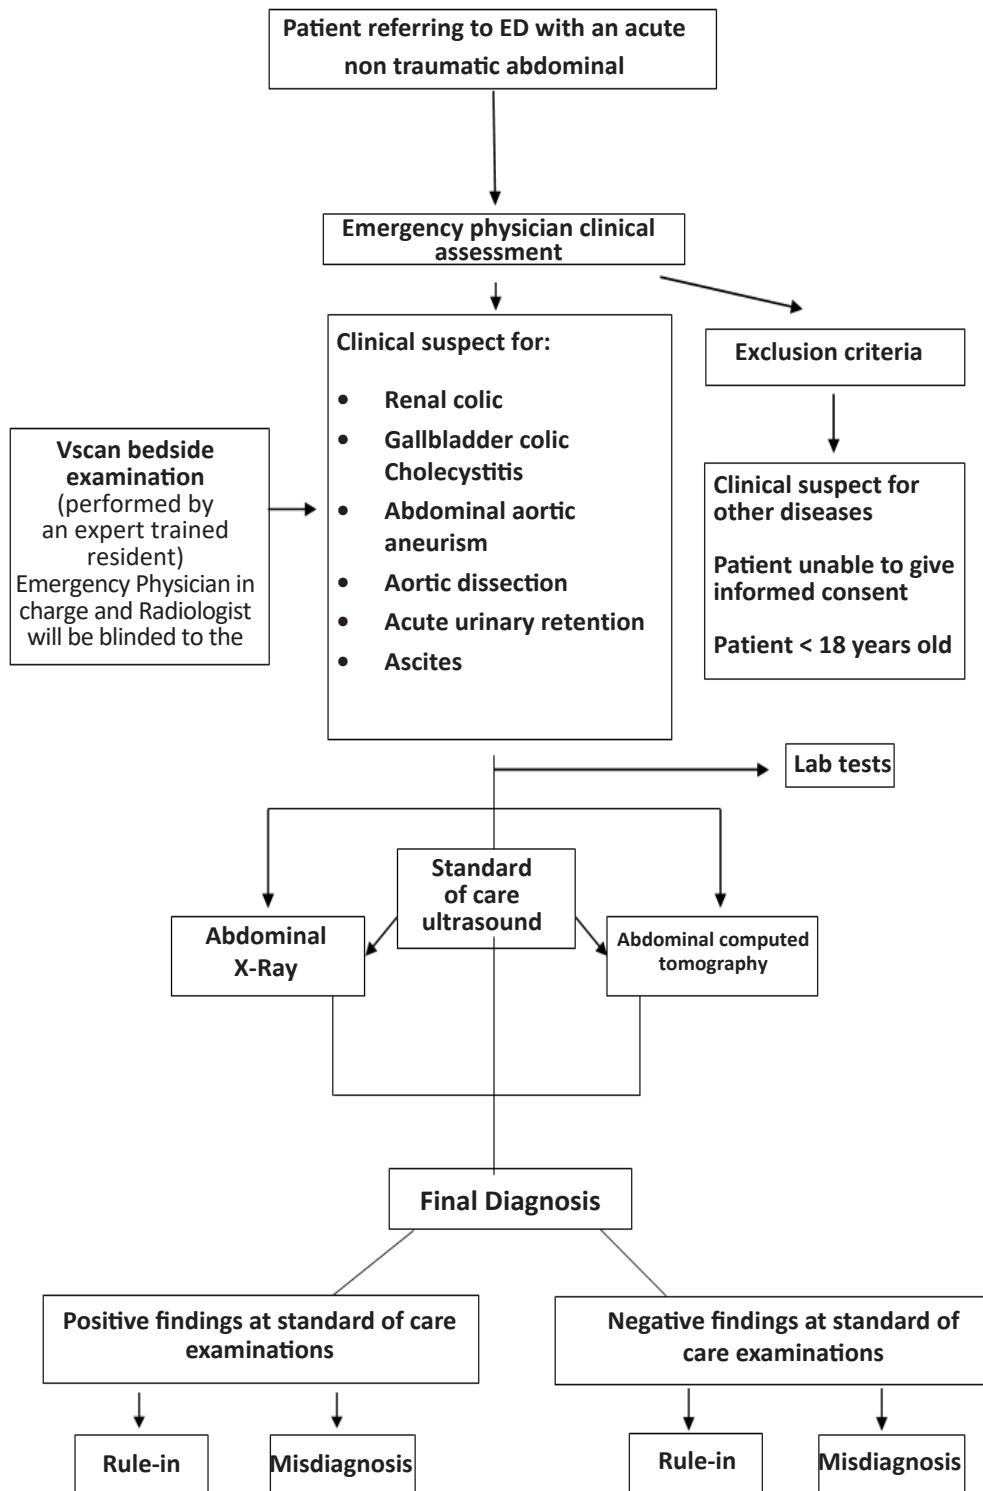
Patient referring to ED with an acute non traumatic abdominal

Emergency physician clinical assessment

Clinical suspect for:

- Renal colic
- Gallbladder colic Cholecystitis
- Abdominal aortic aneurism
- Aortic dissection
- Acute urinary retention
- Ascites

Exclusion criteria

Clinical suspect for other diseases

Patient unable to give informed consent

Patient < 18 years old

Vscan bedside examination (performed by an expert trained resident) Emergency Physician in charge and Radiologist will be blinded to the

Lab tests

Standard of care ultrasound

Abdominal X-Ray

Abdominal computed tomography

Final Diagnosis

Positive findings at standard of care examinations

Negative findings at standard of care examinations

Rule-in

Misdiagnosis

Rule-in

Misdiagnosis